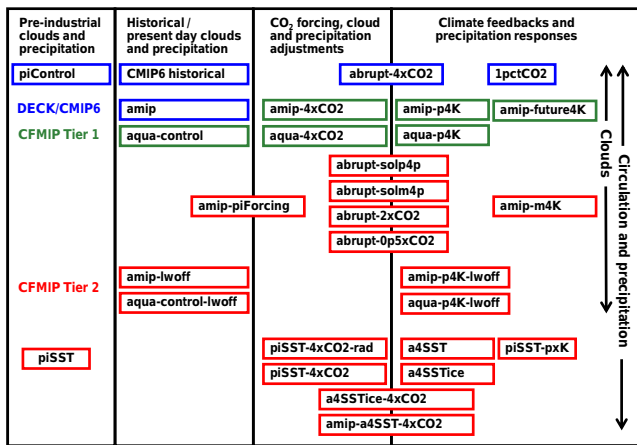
Pre-industrial clouds and precipitation

Historical / present day clouds and precipitation

$CO_2$ forcing, cloud and precipitation adjustments

Climate feedbacks and precipitation responses

piControl

CMIP6 historical

abrupt-4xCO2

1pctCO2

DECK/CMIP6

amip

amip-4xCO2

amip-p4K

amip-future4K

CFMIP Tier 1

aqua-control

aqua-4xCO2

aqua-p4K

abrupt-solp4p

abrupt-solm4p

amip-piForcing

abrupt-2xCO2

amip-m4K

abrupt-0p5xCO2

CFMIP Tier 2

amip-lwoff

amip-p4K-lwoff

aqua-control-lwoff

aqua-p4K-lwoff

piSST

piSST-4xCO2-rad

a4SST

piSST-pxK

piSST-4xCO2

a4SSTice

a4SSTice-4xCO2

amip-a4SST-4xCO2

Clouds

Circulation and precipitation